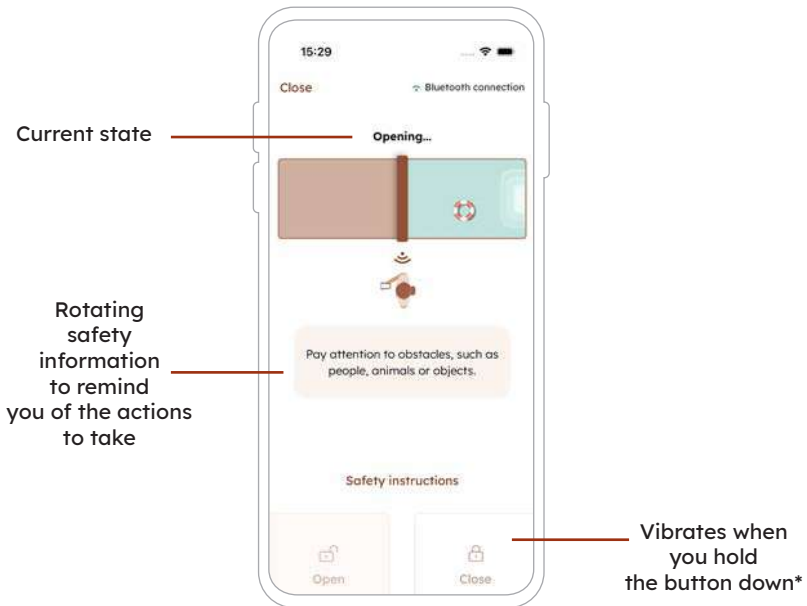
15:29

Close

Bluetooth connection

Current state

Opening...

Rotating safety information to remind you of the actions to take

Pay attention to obstacles, such as people, animals or objects.

Safety instructions

Open

Close

Vibrates when you hold the button down*